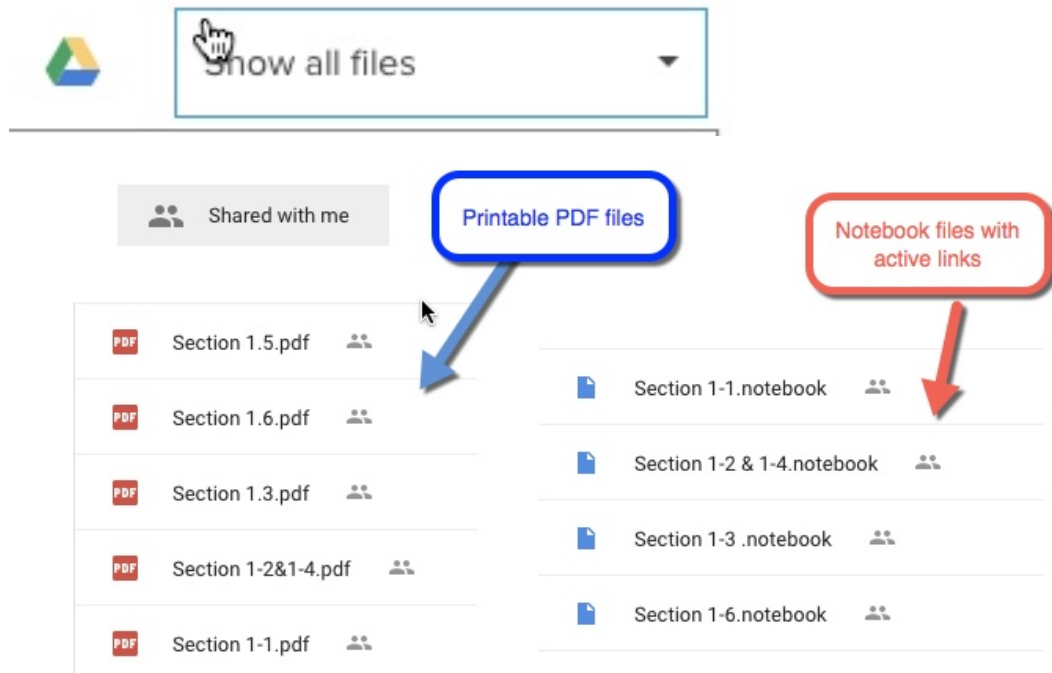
Show all files

Shared with me

Printable PDF files

Notebook files with active links

PDF Section 1.5.pdf

PDF Section 1.6.pdf

PDF Section 1.3.pdf

PDF Section 1-2&1-4.pdf

PDF Section 1-1.pdf

Section 1-1.notebook

Section 1-2 & 1-4.notebook

Section 1-3 .notebook

Section 1-6.notebook